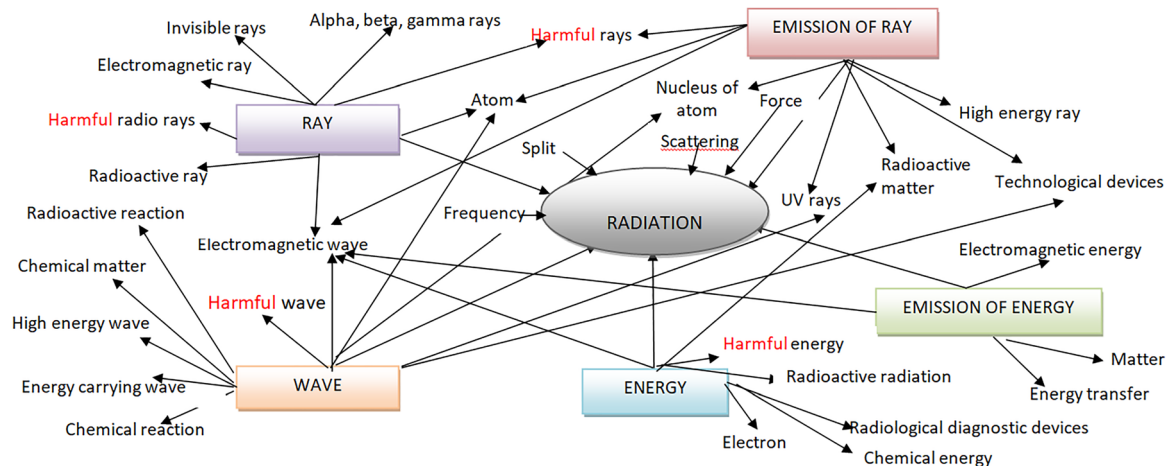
Invisible rays
Alpha, beta, gamma rays
Harmful rays
EMISSION OF RAY
Electromagnetic ray
Nucleus of atom
Atom
Force
High energy ray
Harmful radio rays
RAY
Scattering
Split
Radioactive matter
Radioactive ray
Technological devices
Radioactive reaction
Frequency
RADIATION
UV rays
Electromagnetic wave
Electromagnetic energy
Chemical matter
Harmful wave
EMISSION OF ENERGY
High energy wave
Harmful energy
Matter
Energy carrying wave
WAVE
ENERGY
Radioactive radiation
Energy transfer
Chemical reaction
Electron
Radiological diagnostic devices
Chemical energy